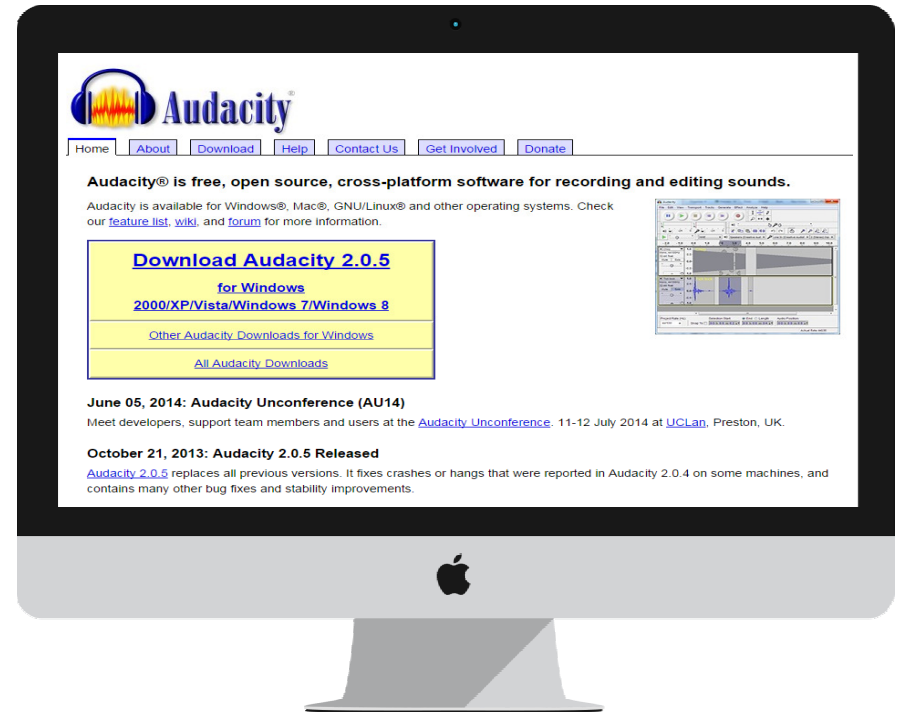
Audacity®

Home | About | Download | Help | Contact Us | Get Involved | Donate

Audacity® is free, open source, cross-platform software for recording and editing sounds.

Audacity is available for Windows®, Mac®, GNU/Linux® and other operating systems. Check our feature list, wiki, and forum for more information.

Download Audacity 2.0.5
for Windows
2000/XP/Vista/Windows 7/Windows 8

Other Audacity Downloads for Windows

All Audacity Downloads

June 05, 2014: Audacity Unconference (AU14)

Meet developers, support team members and users at the Audacity Unconference. 11-12 July 2014 at UCLan, Preston, UK.

October 21, 2013: Audacity 2.0.5 Released

Audacity 2.0.5 replaces all previous versions. It fixes crashes or hangs that were reported in Audacity 2.0.4 on some machines, and contains many other bug fixes and stability improvements.